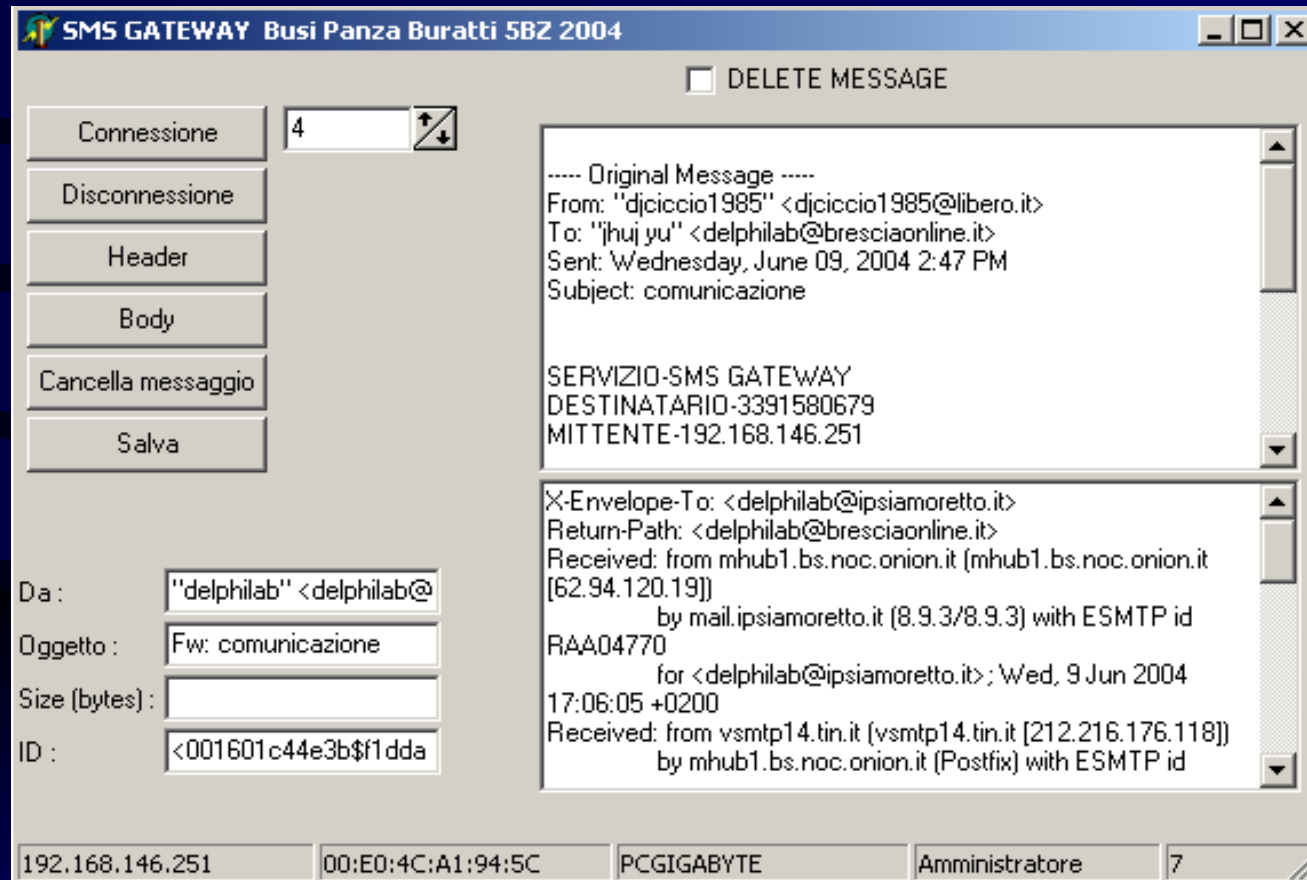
SMS GATEWAY Busi Panza Buratti 5BZ 2004

DELETE MESSAGE

Connessione

4

Disconnessione

Header

Body

Cancella messaggio

Salva

----- Original Message -----
From: "djciccio1985" <djciccio1985@libero.it>
To: "jhuj yu" <delphilab@bresciaonline.it>
Sent: Wednesday, June 09, 2004 2:47 PM
Subject: comunicazione

SERVIZIO-SMS GATEWAY
DESTINATARIO-3391580679
MITTENTE-192.168.146.251

X-Envelope-To: <delphilab@ipsiamoretto.it>
Return-Path: <delphilab@bresciaonline.it>
Received: from mhub1.bs.noc.onion.it (mhub1.bs.noc.onion.it [62.94.120.19])
by mail.ipsiamoretto.it (8.9.3/8.9.3) with ESMTP id RAA04770
for <delphilab@ipsiamoretto.it>; Wed, 9 Jun 2004 17:06:05 +0200
Received: from vsmtp14.tin.it (vsmtp14.tin.it [212.216.176.118])
by mhub1.bs.noc.onion.it (Postfix) with ESMTP id

Da : "delphilab" <delphilab@

Oggetto : Fw: comunicazione

Size (bytes) :

ID : <001601c44e3b$f1dda

192.168.146.251 | 00:E0:4C:A1:94:5C | PCGIGABYTE | Amministratore | 7